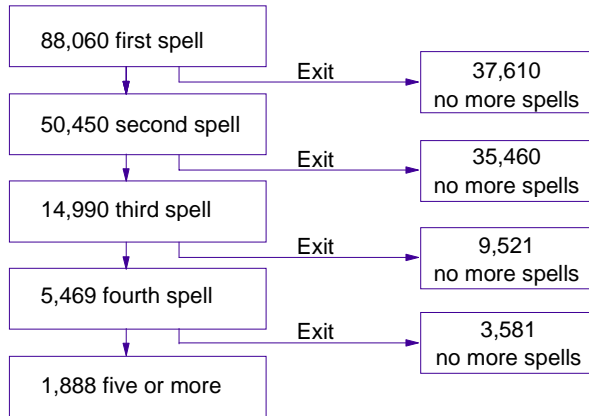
88,060 first spell

Exit

37,610
no more spells

50,450 second spell

Exit

35,460
no more spells

14,990 third spell

Exit

9,521
no more spells

5,469 fourth spell

Exit

3,581
no more spells

1,888 five or more